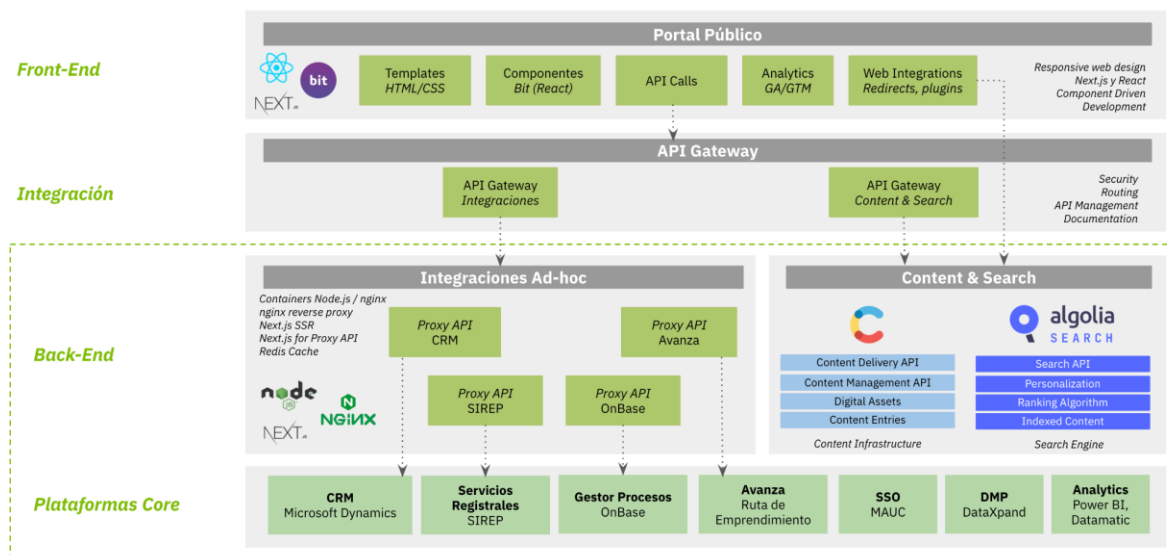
Front-End

Portal Público

bit

NEXT.js

Templates
HTML/CSS

Componentes
Bit (React)

API Calls

Analytics
GA/GTM

Web Integrations
Redirects, plugins

Responsive web design
Next.js y React
Component Driven
Development

Integración

API Gateway

API Gateway
Integraciones

API Gateway
Content & Search

Security
Routing
API Management
Documentation

Back-End

Integraciones Ad-hoc

Containers Node.js / nginx
nginx reverse proxy
Next.js SSR
Next.js for Proxy API
Redis Cache

Proxy API
CRM

Proxy API
Avanza

Proxy API
SIREP

Proxy API
OnBase

node

NGINX

NEXT.js

Content & Search

algolia
SEARCH

Content Delivery API
Content Management API
Digital Assets
Content Entries

Content Infrastructure

Search API
Personalization
Ranking Algorithm
Indexed Content

Search Engine

Plataformas Core

CRM
Microsoft Dynamics

Servicios
Registrales
SIREP

Gestor Procesos
OnBase

Avanza
Ruta de
Emprendimiento

SSO
MAUC

DMP
DataXpand

Analytics
Power BI,
Datamatic